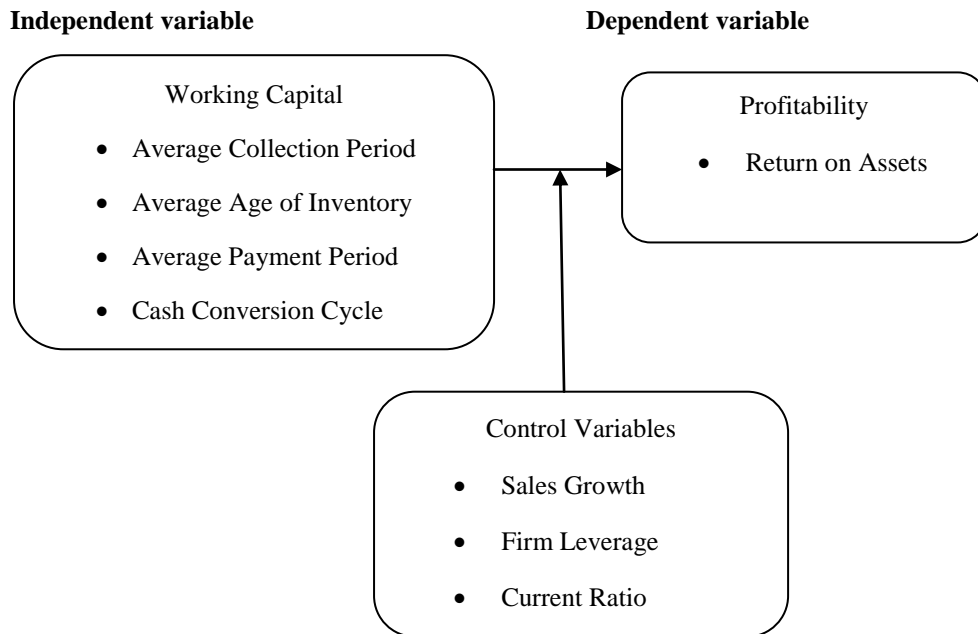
**Independent variable**

**Dependent variable**

Working Capital

- Average Collection Period
- Average Age of Inventory
- Average Payment Period
- Cash Conversion Cycle

Profitability

- Return on Assets

Control Variables

- Sales Growth
- Firm Leverage
- Current Ratio